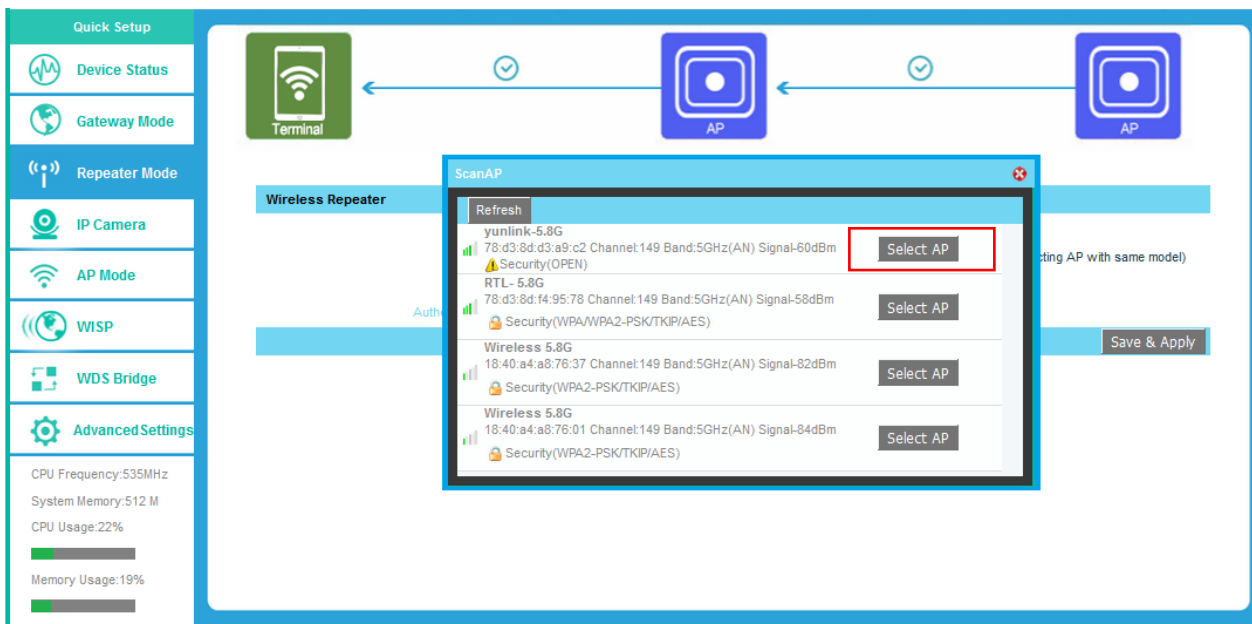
Quick Setup
Device Status
Gateway Mode
Repeater Mode
IP Camera
AP Mode
WISP
WDS Bridge
AdvancedSettings
CPU Frequency:535MHz
System Memory:512 M
CPU Usage:22%
Memory Usage:19%

Terminal
AP
AP

Wireless Repeater
Auth
cting AP with same model)
Save & Apply

ScanAP
Refresh
yunlink-5.8G
78:d3:8d:d3:a9:c2 Channel:149 Band:5GHz(AN) Signal-60dBm
Security(OPEN)
Select AP
RTL- 5.8G
78:d3:8d:f4:95:78 Channel:149 Band:5GHz(AN) Signal-58dBm
Security(WPA/WPA2-PSK/TKIP/AES)
Select AP
Wireless 5.8G
18:40:a4:a8:76:37 Channel:149 Band:5GHz(AN) Signal-82dBm
Security(WPA2-PSK/TKIP/AES)
Select AP
Wireless 5.8G
18:40:a4:a8:76:01 Channel:149 Band:5GHz(AN) Signal-84dBm
Security(WPA2-PSK/TKIP/AES)
Select AP